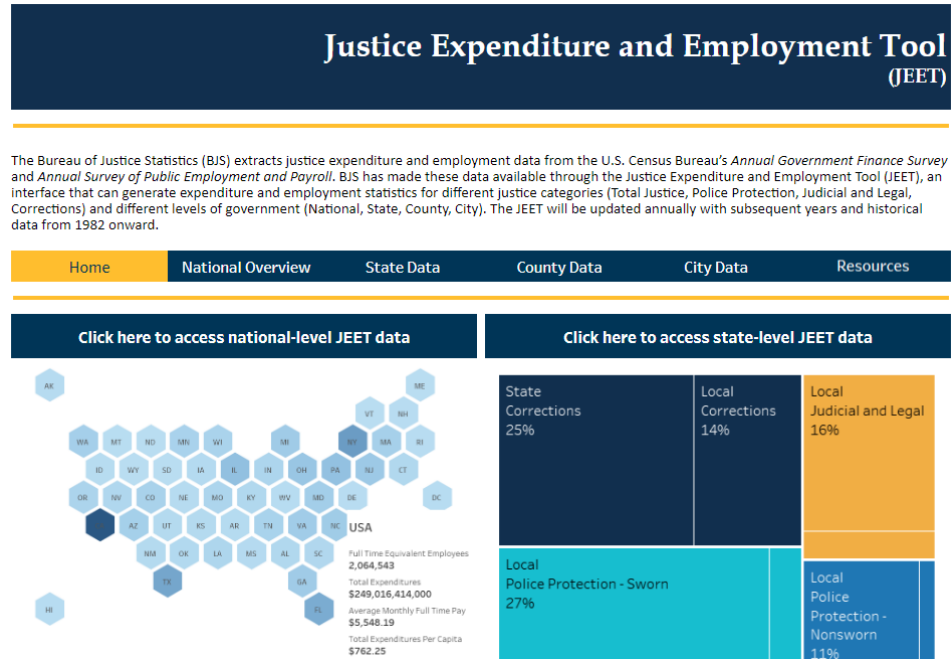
Justice Expenditure and Employment Tool (JEET)

The Bureau of Justice Statistics (BJS) extracts justice expenditure and employment data from the U.S. Census Bureau's *Annual Government Finance Survey* and *Annual Survey of Public Employment and Payroll*. BJS has made these data available through the Justice Expenditure and Employment Tool (JEET), an interface that can generate expenditure and employment statistics for different justice categories (Total Justice, Police Protection, Judicial and Legal, Corrections) and different levels of government (National, State, County, City). The JEET will be updated annually with subsequent years and historical data from 1982 onward.

Home | National Overview | State Data | County Data | City Data | Resources

Click here to access national-level JEET data

AK ME VT NH WA MT ND MN WI MI NY MA RI ID WY SD IA IL IN OH PA NJ CT OR NV CO NE MO KY WV MD DE DC AZ UT KS AR TN VA NC NM OK LA MS AL SC TX GA HI FL

USA
Full Time Equivalent Employees
2,064,543
Total Expenditures
$249,016,414,000
Average Monthly Full Time Pay
$5,548.19
Total Expenditures Per Capita
$762.25

Click here to access state-level JEET data

State Corrections 25%
Local Corrections 14%
Local Judicial and Legal 16%
Local Police Protection - Sworn 27%
Local Police Protection - Nonsworn 11%